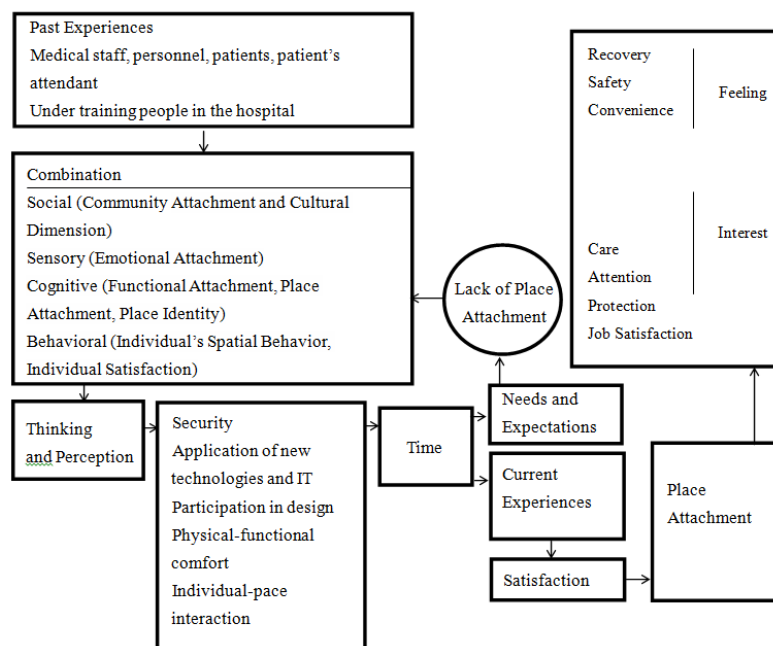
Past Experiences
Medical staff, personnel, patients, patient's attendant
Under training people in the hospital

Combination
Social (Community Attachment and Cultural Dimension)
Sensory (Emotional Attachment)
Cognitive (Functional Attachment, Place Attachment, Place Identity)
Behavioral (Individual's Spatial Behavior, Individual Satisfaction)

Lack of Place Attachment

Recovery
Safety
Convenience

Feeling

Interest

Care
Attention
Protection
Job Satisfaction

Thinking and Perception

Security
Application of new technologies and IT
Participation in design
Physical-functional comfort
Individual-pace interaction

Time

Needs and Expectations

Current Experiences

Satisfaction

Place Attachment